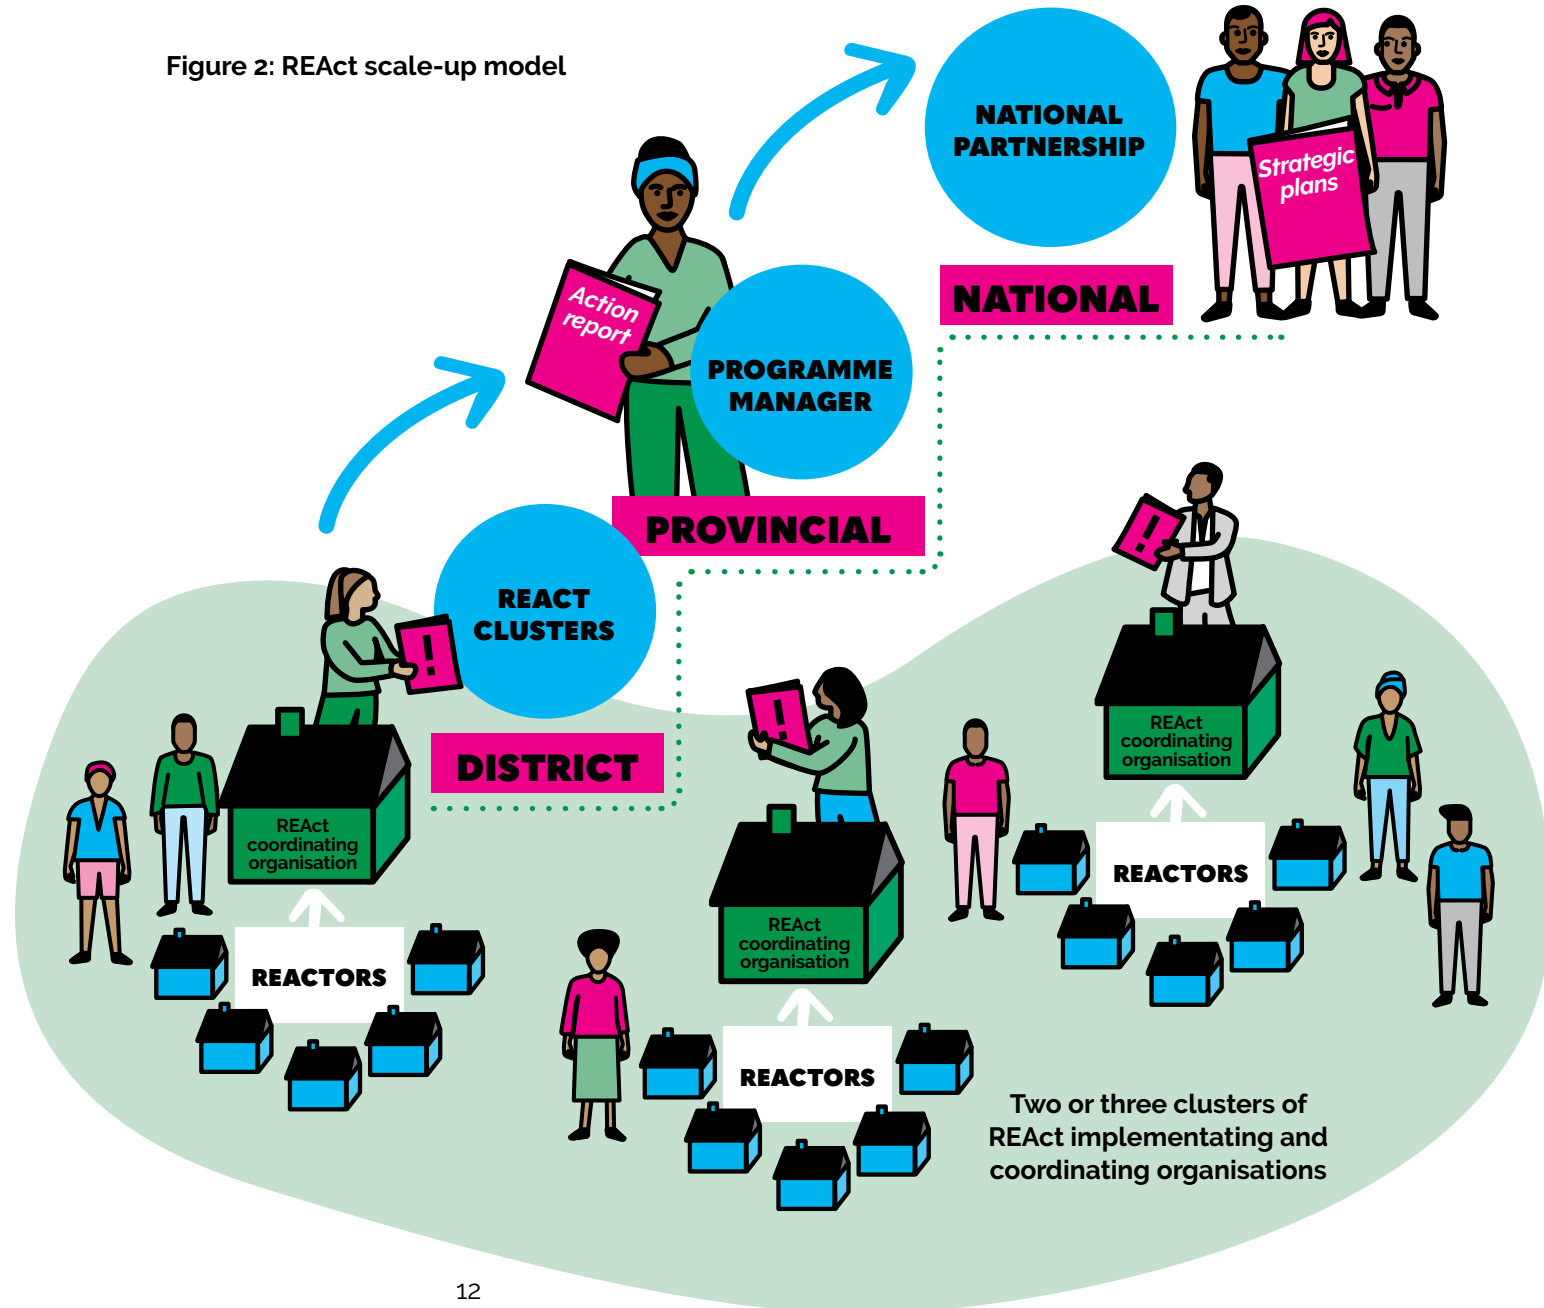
Figure 2: REAct scale-up model

NATIONAL PARTNERSHIP

Strategic plans

NATIONAL

Action report

PROGRAMME MANAGER

PROVINCIAL

REACT CLUSTERS

DISTRICT

!

REAct coordinating organisation

REACTORS

!

REAct coordinating organisation

REACTORS

!

REAct coordinating organisation

REACTORS

Two or three clusters of REAct implementating and coordinating organisations

12